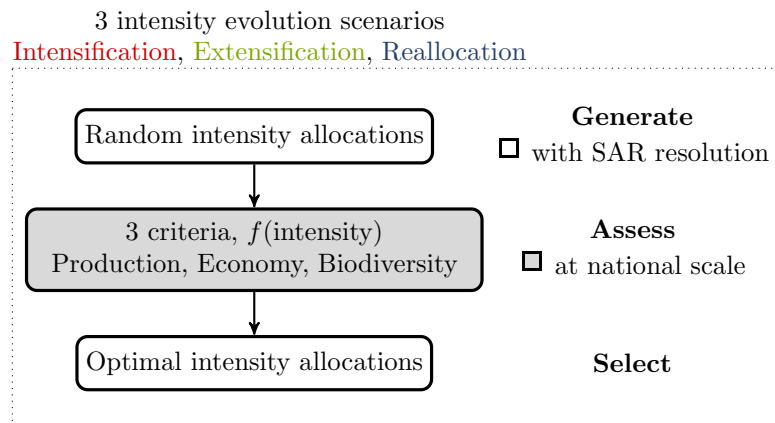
3 intensity evolution scenarios
Intensification, Extensification, Reallocation

Random intensity allocations

Generate
with SAR resolution

3 criteria, $f$(intensity)
Production, Economy, Biodiversity

Assess
at national scale

Optimal intensity allocations

Select